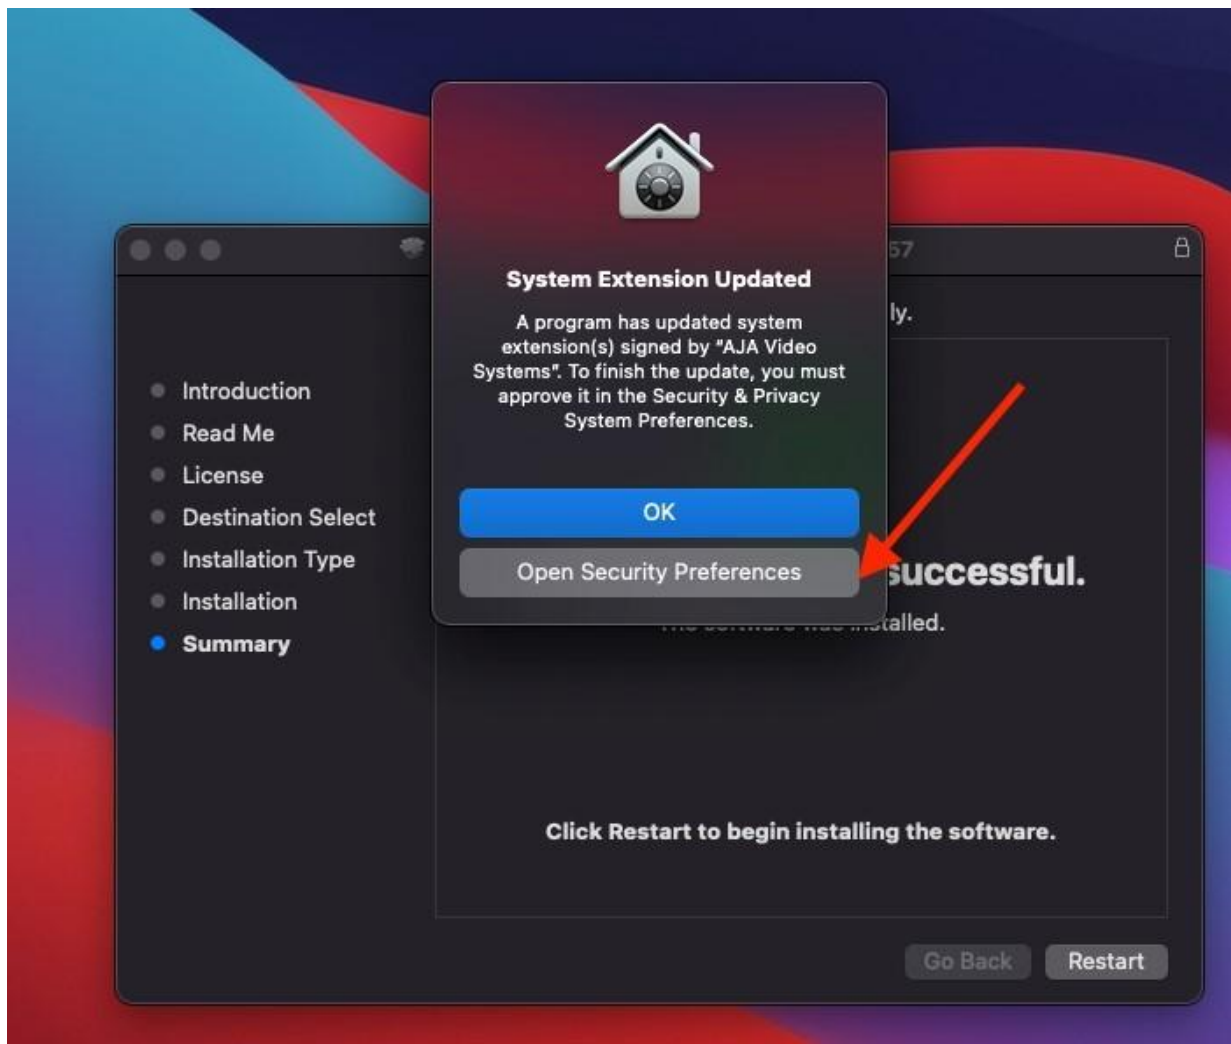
System Extension Updated

A program has updated system extension(s) signed by "AJA Video Systems". To finish the update, you must approve it in the Security & Privacy System Preferences.

OK

Open Security Preferences

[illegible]57

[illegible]ly.

Introduction
Read Me
License
Destination Select
Installation Type
Installation
Summary

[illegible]successful.

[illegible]talled.

Click Restart to begin installing the software.

Go Back
Restart